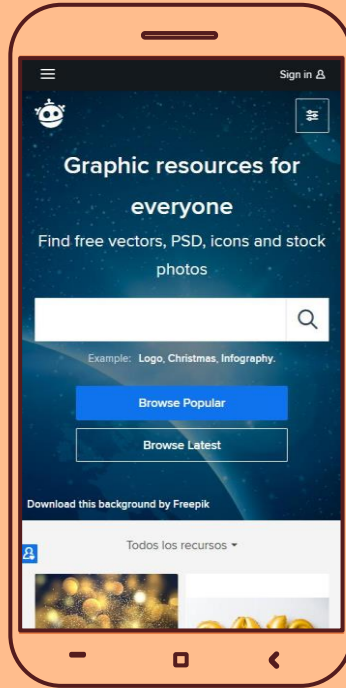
Sign in

Graphic resources for everyone

Find free vectors, PSD, icons and stock photos

Example: Logo, Christmas, Infography.

Browse Popular

Browse Latest

Download this background by Freepik

Todos los recursos